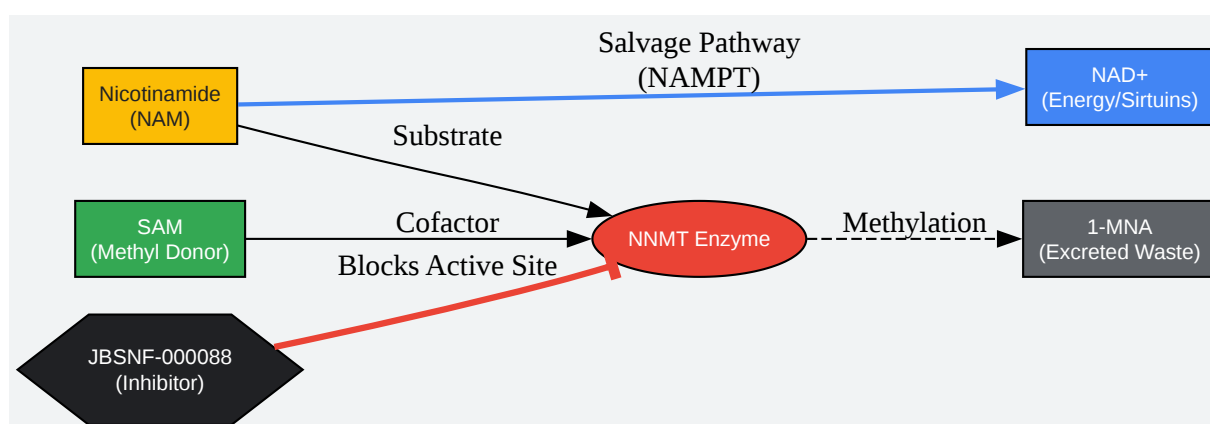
Salvage Pathway
(NAMPT)

Nicotinamide
(NAM)

NAD+
(Energy/Sirtuins)

Substrate

SAM
(Methyl Donor)

Cofactor

NNMT Enzyme

Methylation

1-MNA
(Excreted Waste)

Blocks Active Site

JBSNF-000088
(Inhibitor)